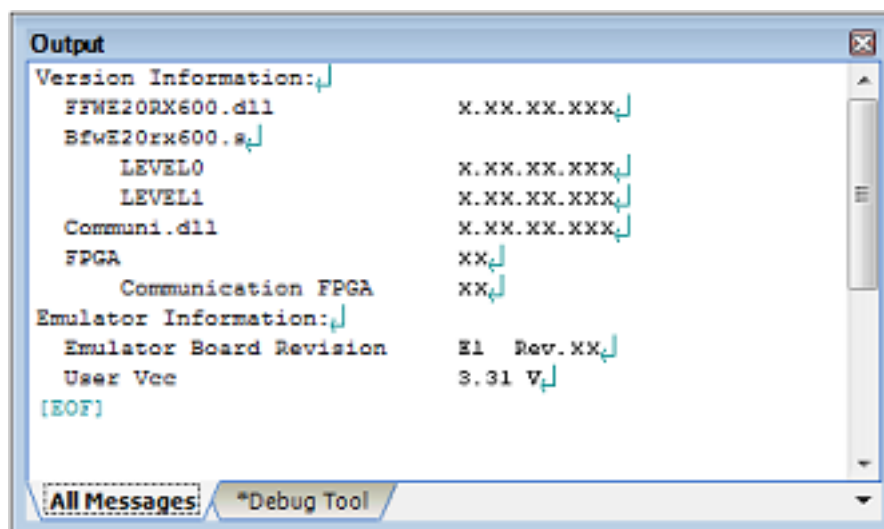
Output

Version Information:
FFWE20RX600.dll X.XX.XX.XXX
BfwE20rx600.s
LEVEL0 X.XX.XX.XXX
LEVEL1 X.XX.XX.XXX
Communi.dll X.XX.XX.XXX
FPGA XX
Communication FPGA XX
Emulator Information:
Emulator Board Revision E1 Rev.XX
User Vcc 3.31 V
[EOF]

All Messages *Debug Tool